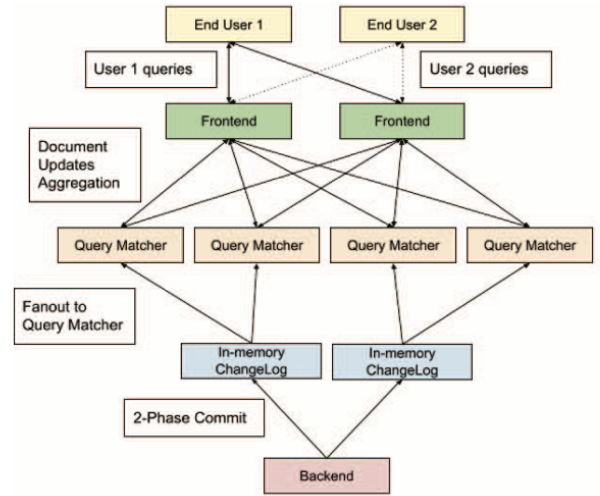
End User 1

End User 2

User 1 queries

User 2 queries

Frontend

Frontend

Document Updates Aggregation

Query Matcher

Query Matcher

Query Matcher

Query Matcher

Fanout to Query Matcher

In-memory ChangeLog

In-memory ChangeLog

2-Phase Commit

Backend